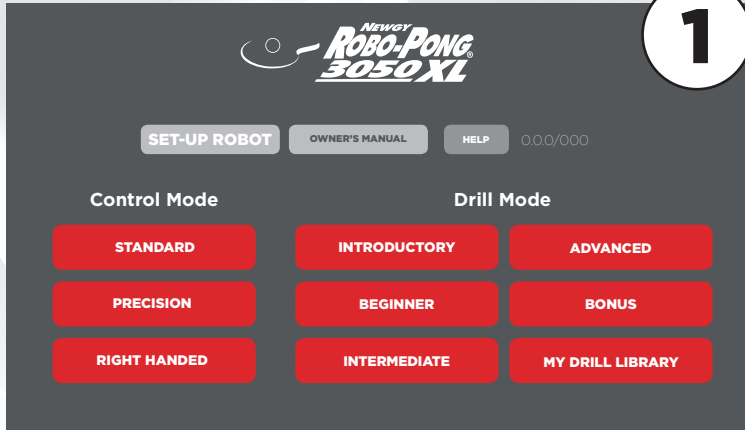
1

NEWGY ROBO-PONG® 3050XL

SET-UP ROBOT OWNER'S MANUAL HELP 0.0.0/000

Control Mode

STANDARD

PRECISION

RIGHT HANDED

Drill Mode

INTRODUCTORY

ADVANCED

BEGINNER

BONUS

INTERMEDIATE

MY DRILL LIBRARY